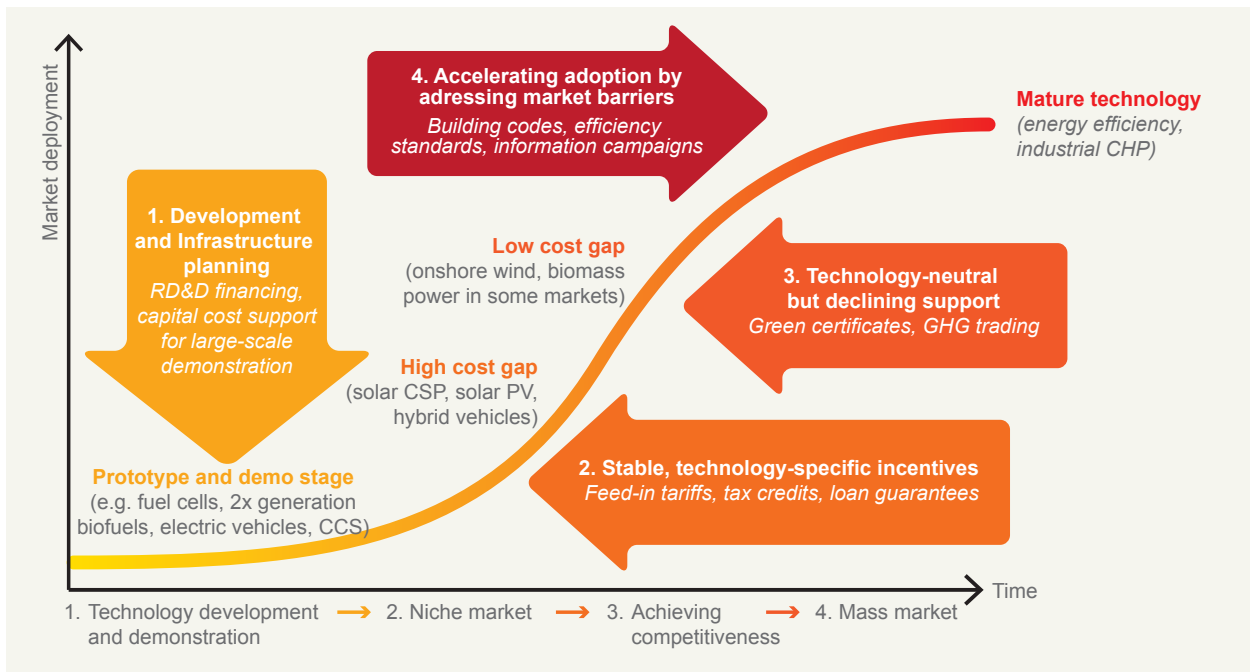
Market deployment

4. Accelerating adoption by adressing market barriers
Building codes, efficiency standards, information campaigns

Mature technology
(energy efficiency, industrial CHP)

1. Development and Infrastructure planning
RD&D financing, capital cost support for large-scale demonstration

Low cost gap
(onshore wind, biomass power in some markets)

3. Technology-neutral but declining support
Green certificates, GHG trading

High cost gap
(solar CSP, solar PV, hybrid vehicles)

2. Stable, technology-specific incentives
Feed-in tariffs, tax credits, loan guarantees

Prototype and demo stage
(e.g. fuel cells, 2x generation biofuels, electric vehicles, CCS)

Time

1. Technology development and demonstration → 2. Niche market → 3. Achieving competitiveness → 4. Mass market